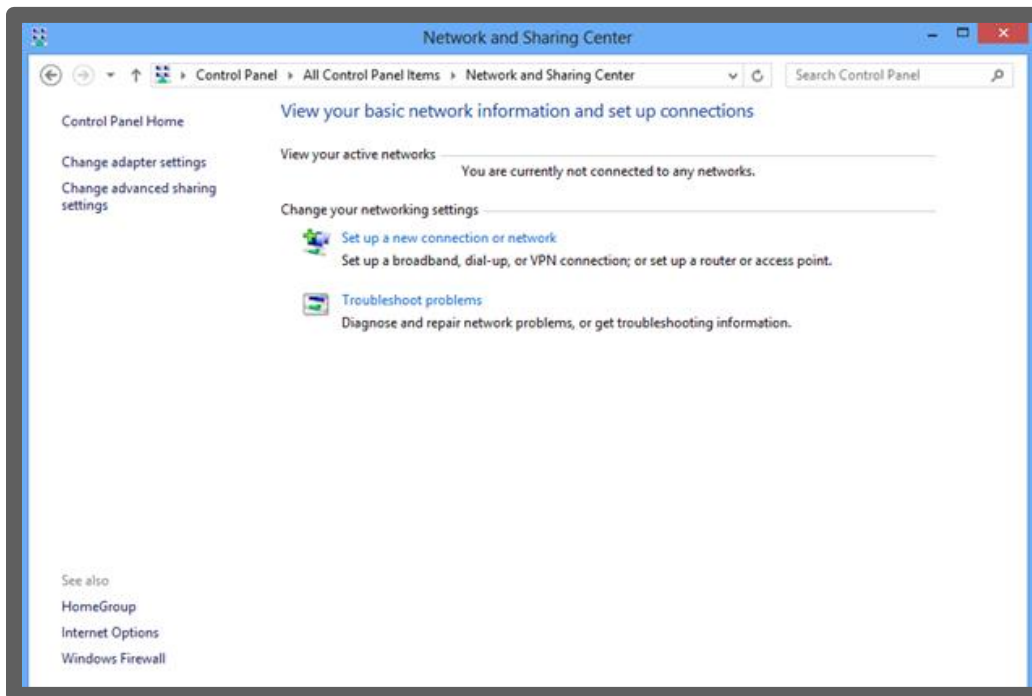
Network and Sharing Center

Control Panel ▸ All Control Panel Items ▸ Network and Sharing Center

Search Control Panel

Control Panel Home

Change adapter settings

Change advanced sharing settings

View your basic network information and set up connections

View your active networks

You are currently not connected to any networks.

Change your networking settings

Set up a new connection or network

Set up a broadband, dial-up, or VPN connection; or set up a router or access point.

Troubleshoot problems

Diagnose and repair network problems, or get troubleshooting information.

See also

HomeGroup

Internet Options

Windows Firewall